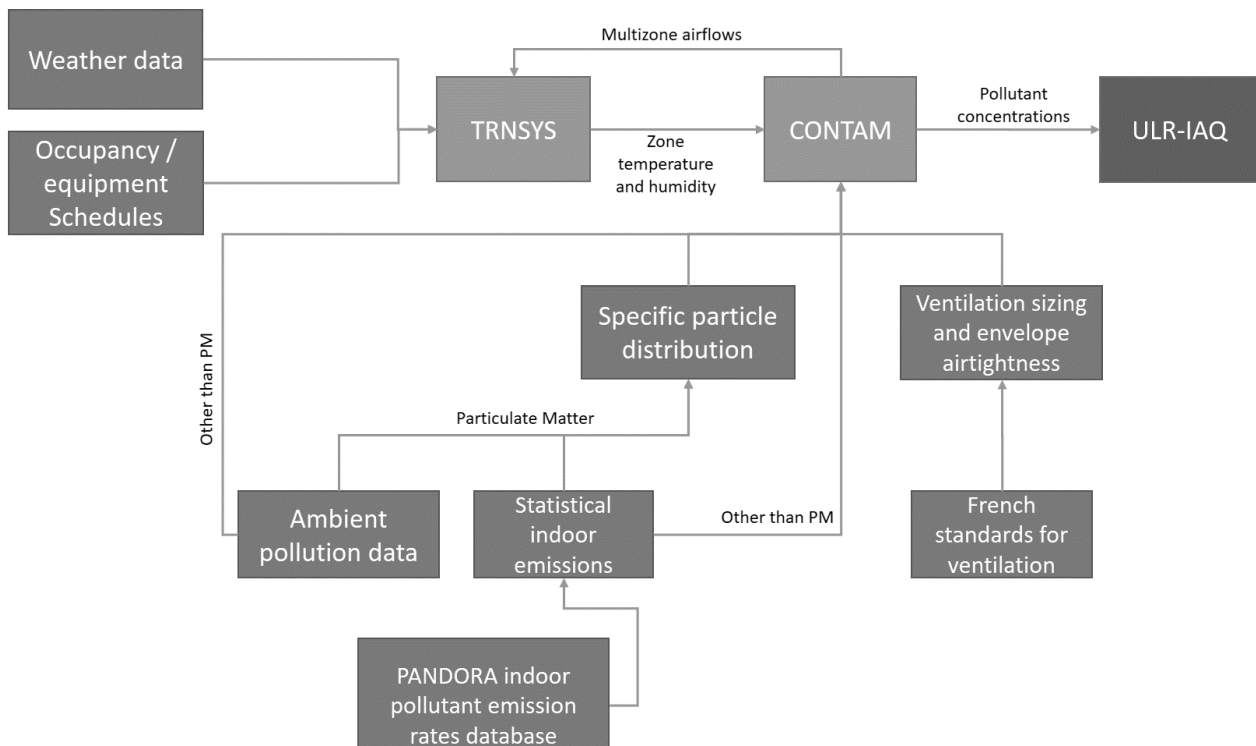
Weather data

Occupancy / equipment Schedules

Multizone airflows

TRNSYS

Zone temperature and humidity

CONTAM

Pollutant concentrations

ULR-IAQ

Other than PM

Specific particle distribution

Ventilation sizing and envelope airtightness

Particulate Matter

Ambient pollution data

Statistical indoor emissions

Other than PM

French standards for ventilation

PANDORA indoor pollutant emission rates database